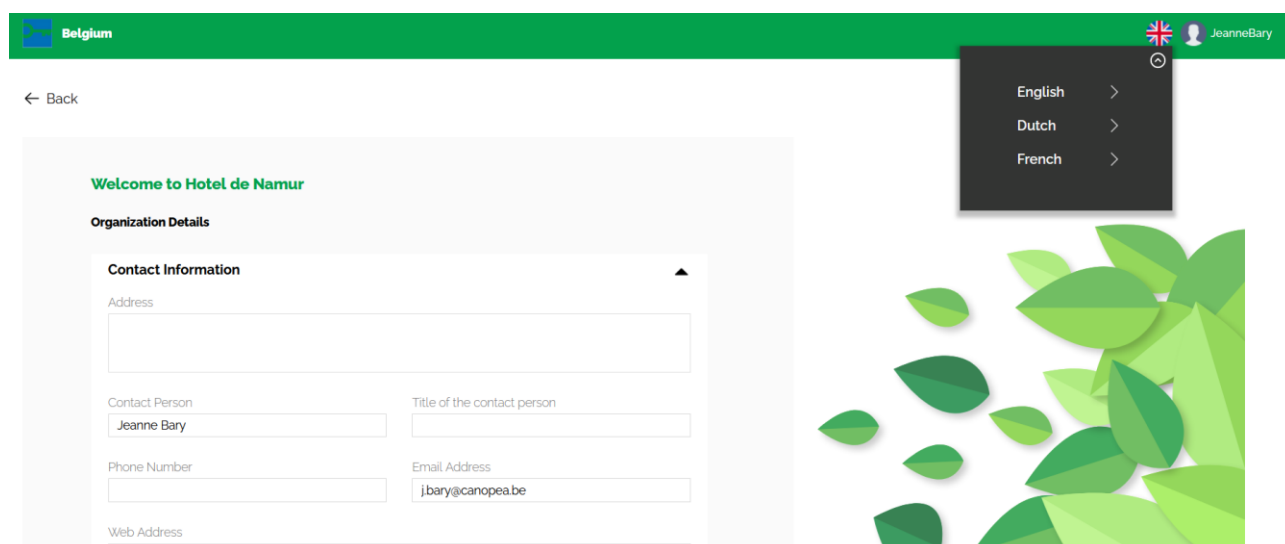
Belgium

JeanneBary

English

Dutch

French

Back

Welcome to Hotel de Namur

Organization Details

Contact Information

Address

Contact Person
Jeanne Bary

Title of the contact person

Phone Number

Email Address
j.bary@canopea.be

Web Address